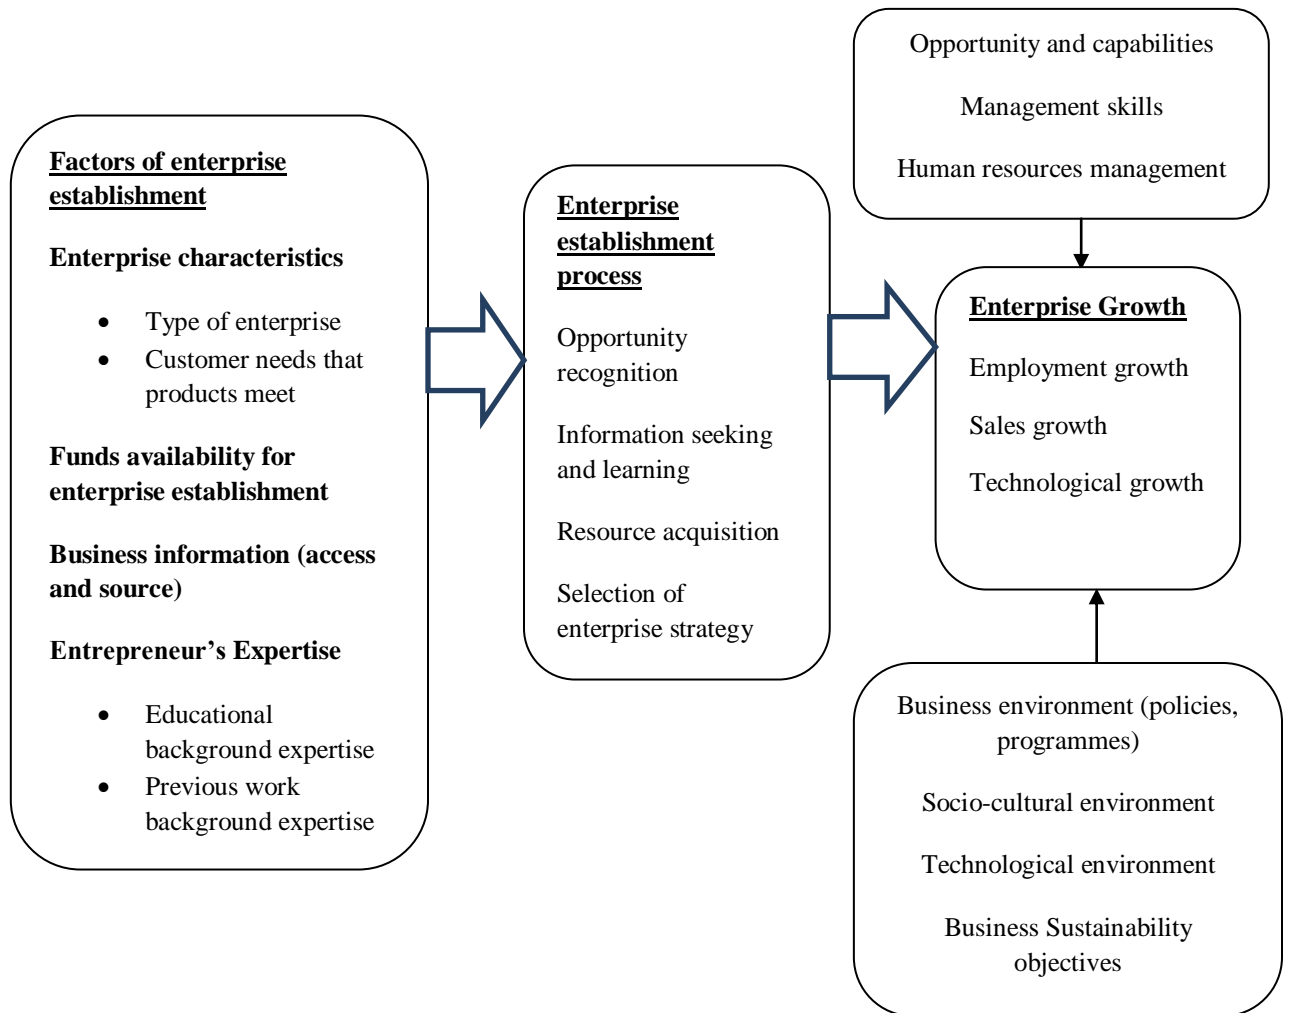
Factors of enterprise establishment

Enterprise characteristics

- Type of enterprise
- Customer needs that products meet

Funds availability for enterprise establishment

Business information (access and source)

Entrepreneur's Expertise

- Educational background expertise
- Previous work background expertise

Enterprise establishment process

Opportunity recognition

Information seeking and learning

Resource acquisition

Selection of enterprise strategy

Opportunity and capabilities

Management skills

Human resources management

Enterprise Growth

Employment growth

Sales growth

Technological growth

Business environment (policies, programmes)

Socio-cultural environment

Technological environment

Business Sustainability objectives